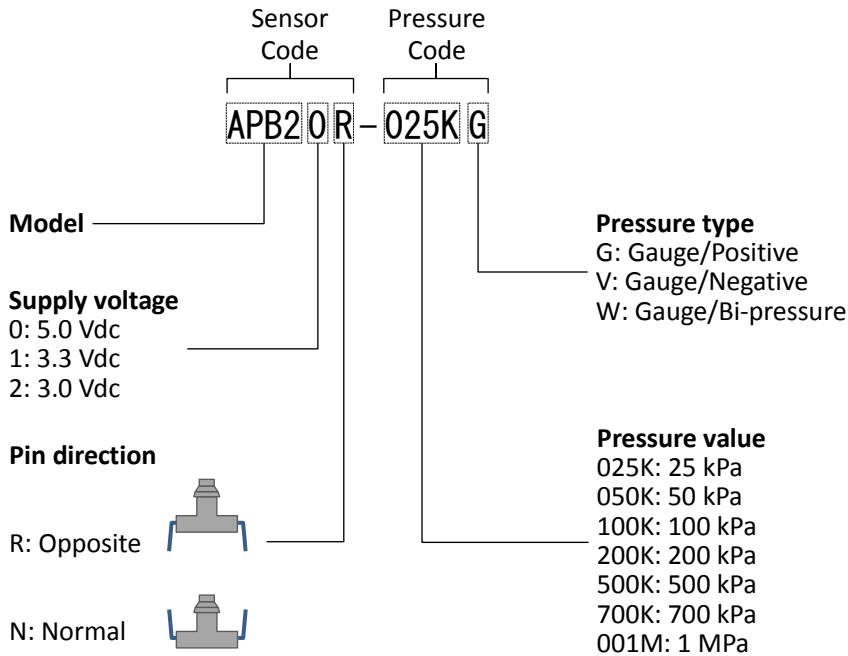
Sensor Code

Pressure Code

APB2 0 R – 025K G

Model

Pressure type
G: Gauge/Positive
V: Gauge/Negative
W: Gauge/Bi-pressure

Supply voltage
0: 5.0 Vdc
1: 3.3 Vdc
2: 3.0 Vdc

Pin direction

R: Opposite

N: Normal

Pressure value
025K: 25 kPa
050K: 50 kPa
100K: 100 kPa
200K: 200 kPa
500K: 500 kPa
700K: 700 kPa
001M: 1 MPa